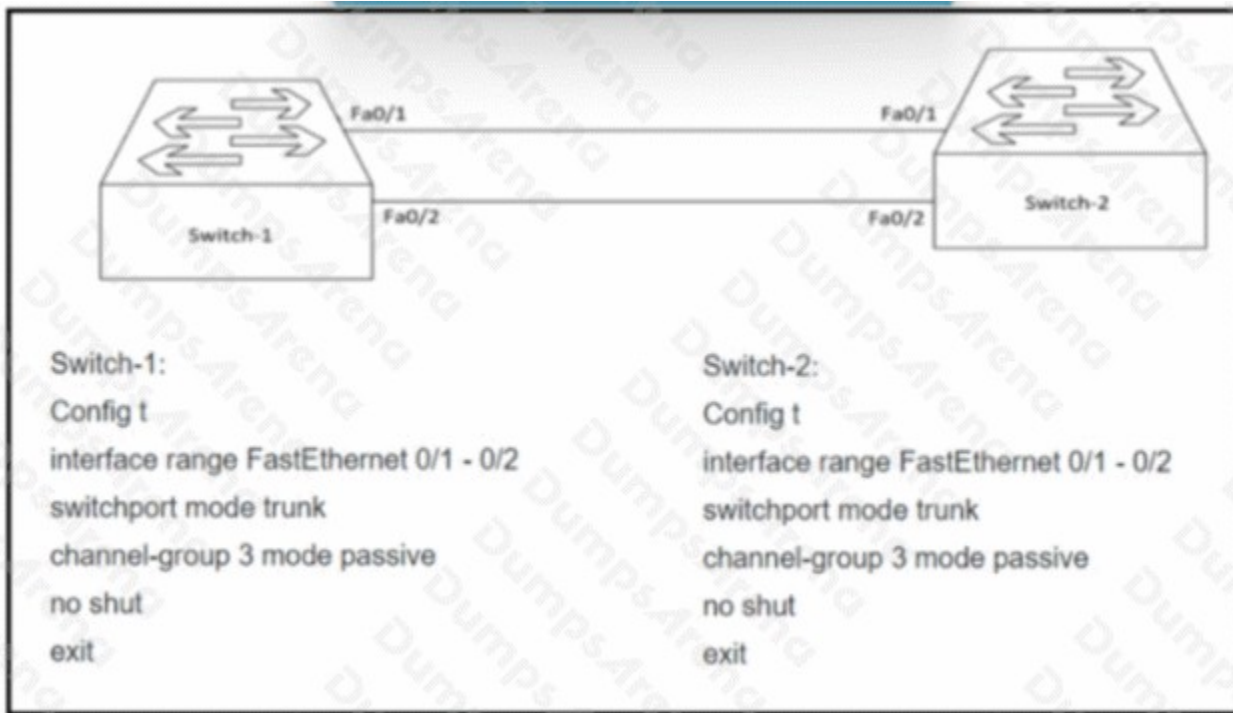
Fa0/1

Fa0/1

Fa0/2

Fa0/2

Switch-1

Switch-2

Switch-1:
Config t
interface range FastEthernet 0/1 - 0/2
switchport mode trunk
channel-group 3 mode passive
no shut
exit

Switch-2:
Config t
interface range FastEthernet 0/1 - 0/2
switchport mode trunk
channel-group 3 mode passive
no shut
exit

DumpsArena